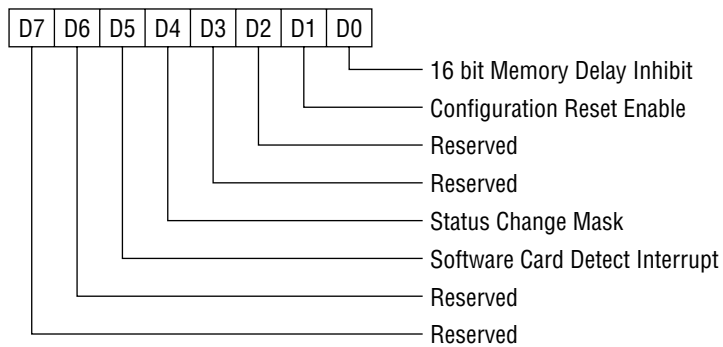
| D7 | D6 | D5 | D4 | D3 | D2 | D1 | D0 |
|---|---|---|---|---|---|---|---|

16 bit Memory Delay Inhibit
Configuration Reset Enable
Reserved
Reserved
Status Change Mask
Software Card Detect Interrupt
Reserved
Reserved